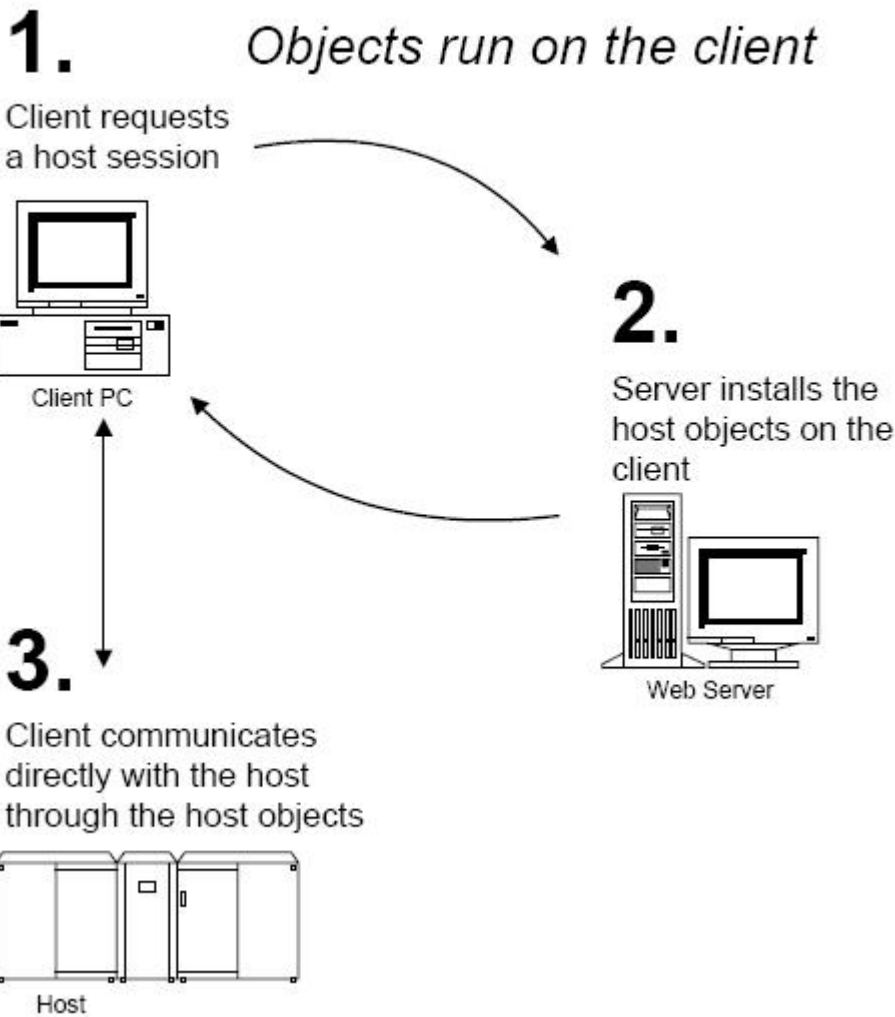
1.

Objects run on the client

Client requests a host session

Client PC

2.

Server installs the host objects on the client

Web Server

3.

Client communicates directly with the host through the host objects

Host